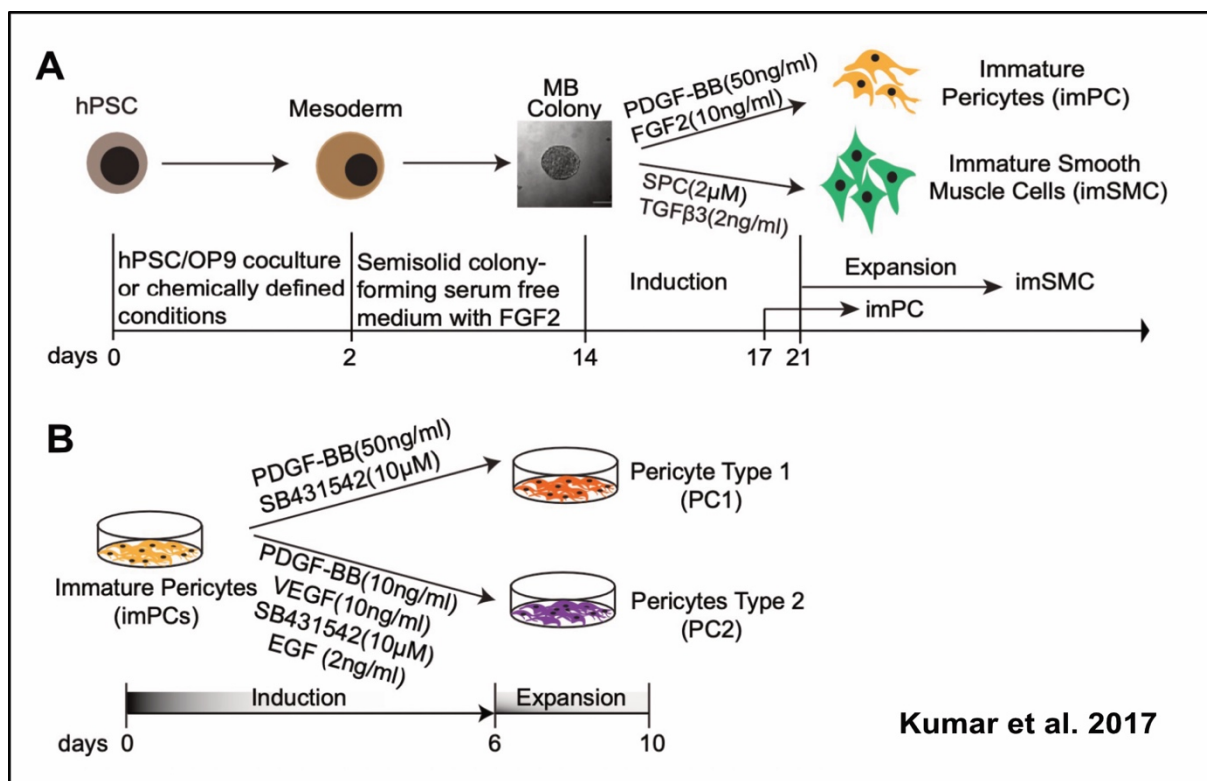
A

hPSC

Mesoderm

MB Colony

PDGF-BB(50ng/ml)
FGF2(10ng/ml)

Immature Pericytes (imPC)

SPC(2μM)
TGFβ3(2ng/ml)

Immature Smooth Muscle Cells (imSMC)

hPSC/OP9 coculture or chemically defined conditions

Semisolid colony-forming serum free medium with FGF2

Induction

Expansion

imSMC

imPC

days 0 2 14 17 21

B

PDGF-BB(50ng/ml)
SB431542(10μM)

Pericyte Type 1 (PC1)

Immature Pericytes (imPCs)

PDGF-BB(10ng/ml)
VEGF(10ng/ml)
SB431542(10μM)
EGF (2ng/ml)

Pericytes Type 2 (PC2)

Induction

Expansion

days 0 6 10

Kumar et al. 2017